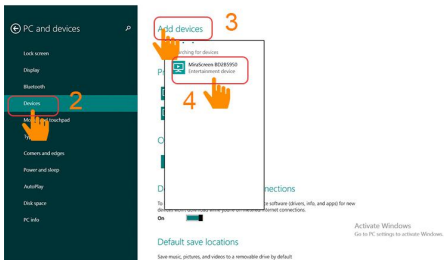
PC and devices

Lock screen

Display

Bluetooth

Devices

Mouse and touchpad

Typing

Corners and edges

Power and sleep

AutoPlay

Disk space

PC info

2

Add devices

3

Searching for devices

MiraScreen BD285950
Entertainment device

4

Pa

O

D

nnections

To software (drivers, info, and apps) for new devices over metered Internet connections.

On

Default save locations

Save music, pictures, and videos to a removable drive by default

Activate Windows
Go to PC settings to activate Windows.